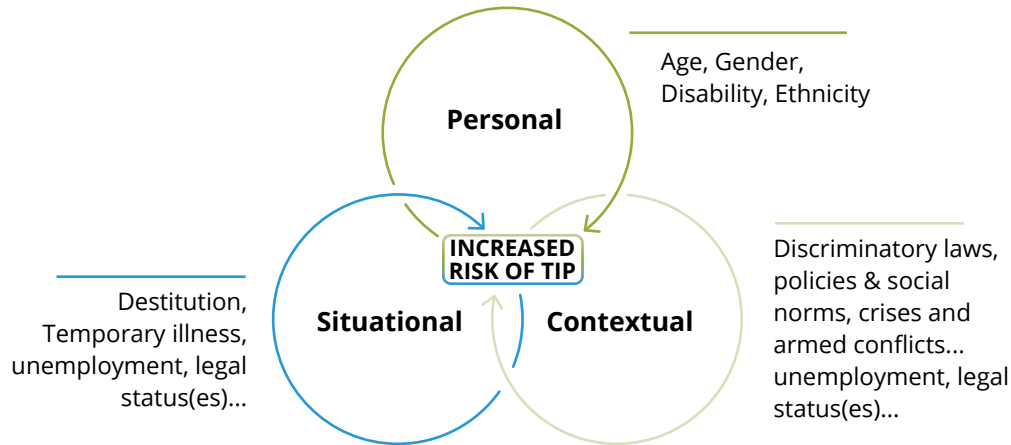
Age, Gender, Disability, Ethnicity

Personal

INCREASED RISK OF TIP

Destitution, Temporary illness, unemployment, legal status(es)...

Situational

Contextual

Discriminatory laws, policies & social norms, crises and armed conflicts... unemployment, legal status(es)...